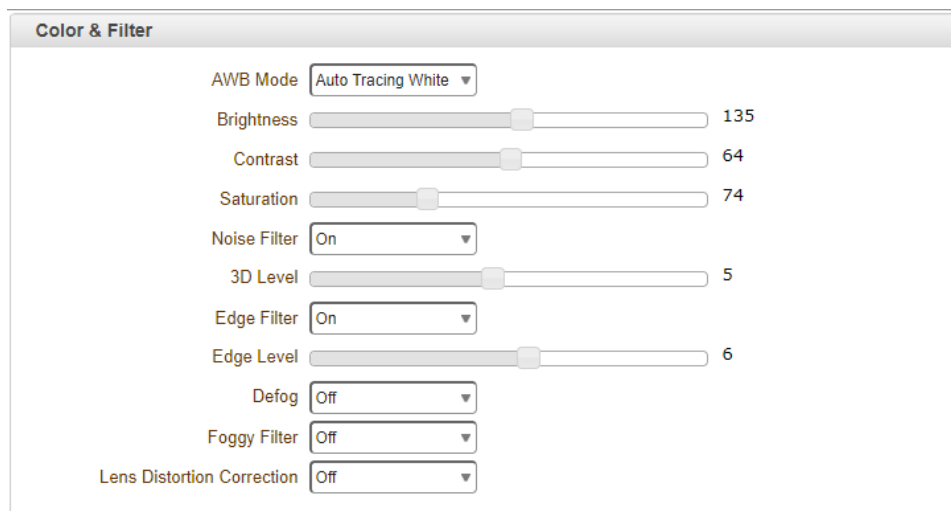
Color & Filter

AWB Mode Auto Tracing White

Brightness 135

Contrast 64

Saturation 74

Noise Filter On

3D Level 5

Edge Filter On

Edge Level 6

Defog Off

Foggy Filter Off

Lens Distortion Correction Off